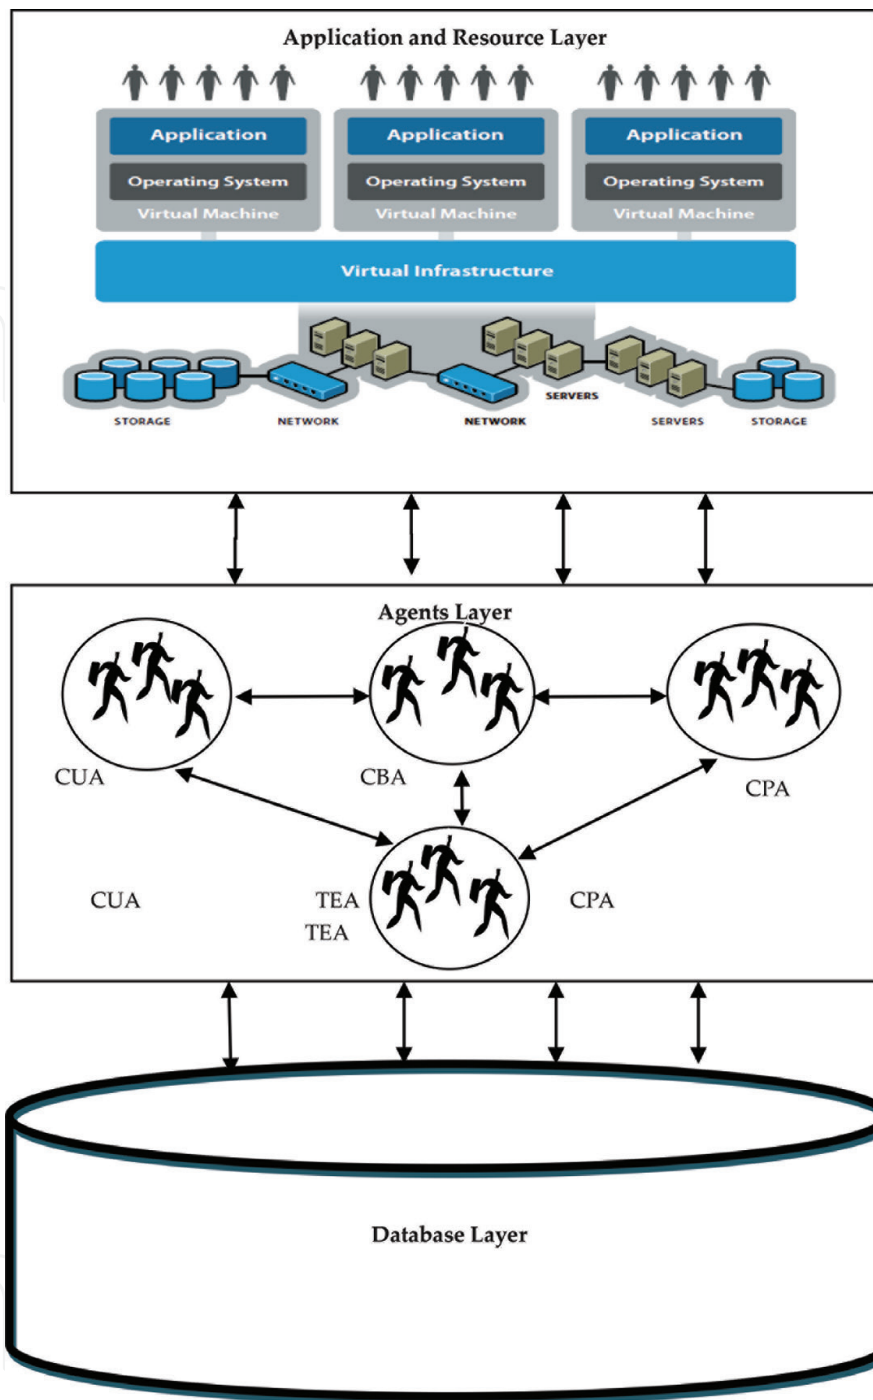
Application and Resource Layer

Application
Operating System
Virtual Machine

Application
Operating System
Virtual Machine

Application
Operating System
Virtual Machine

Virtual Infrastructure

STORAGE
NETWORK
NETWORK
SERVERS
SERVERS
STORAGE

Agents Layer

CUA
CBA
CPA
CUA
TEA
TEA
CPA

Database Layer